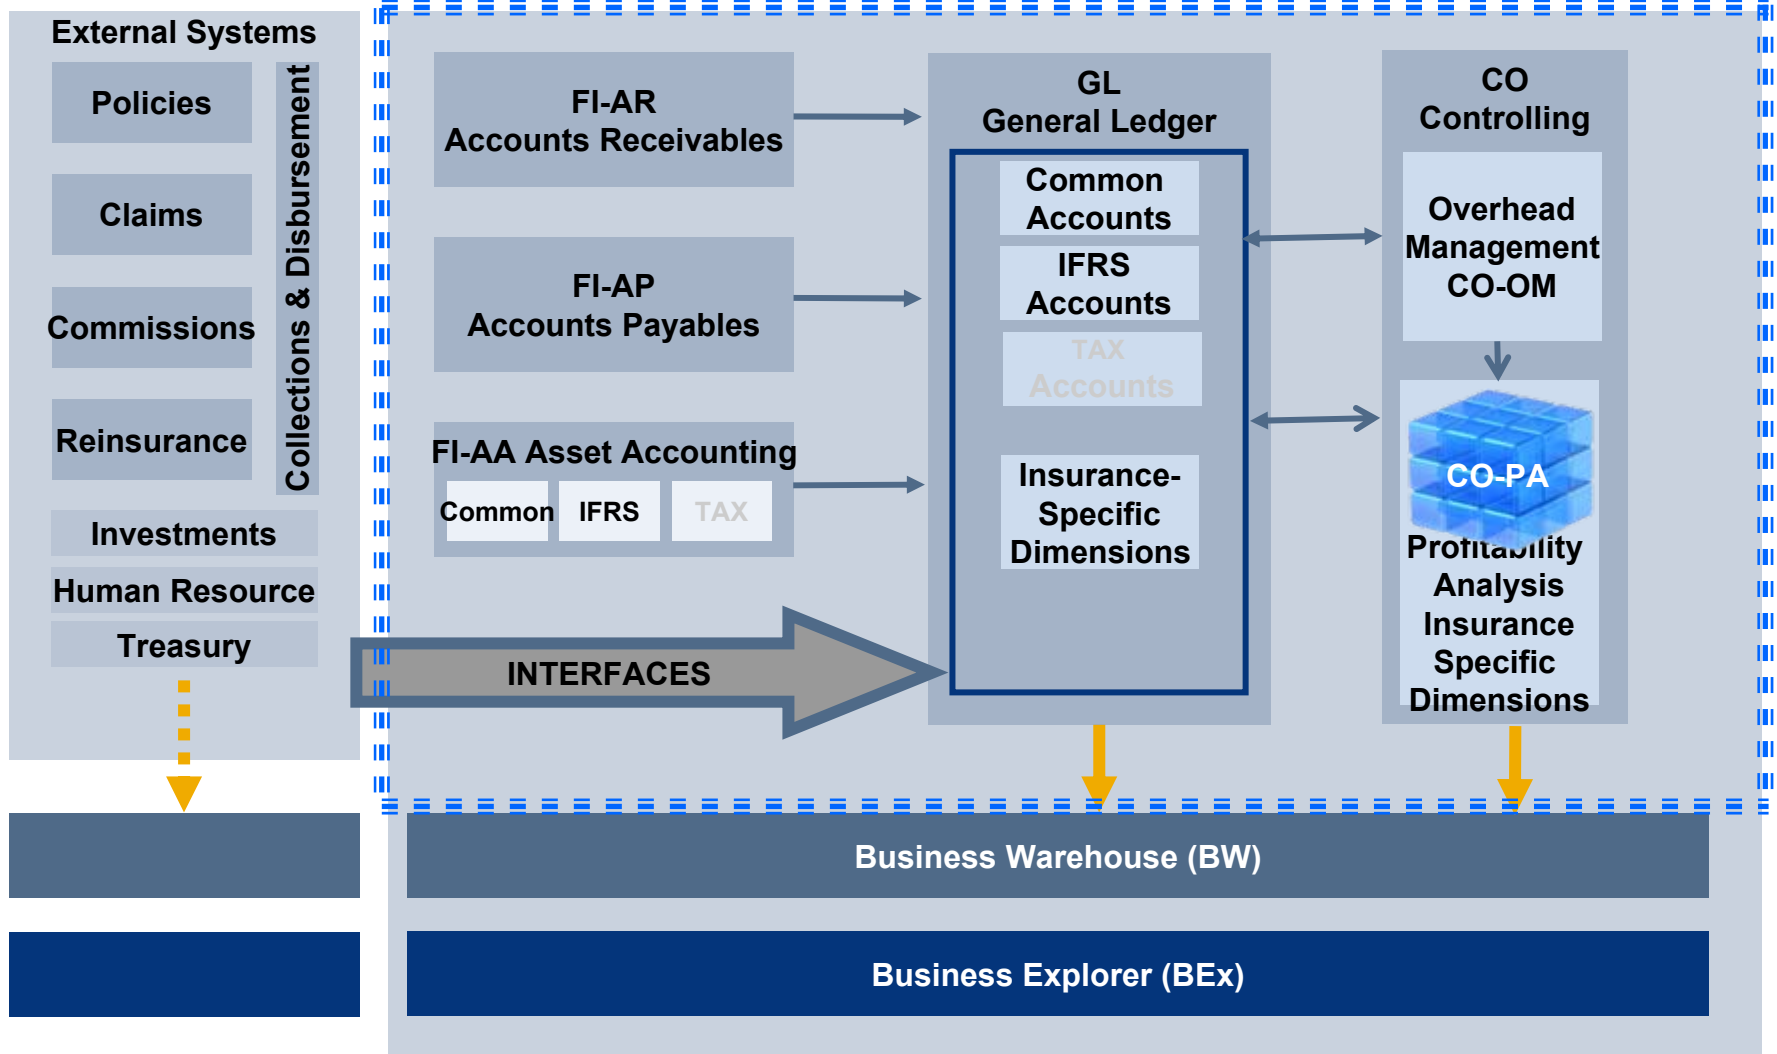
External Systems

Policies

Claims

Commissions

Reinsurance

Collections & Disbursement

Investments

Human Resource

Treasury

FI-AR
Accounts Receivables

FI-AP
Accounts Payables

FI-AA Asset Accounting

Common

IFRS

TAX

INTERFACES

GL
General Ledger

Common Accounts

IFRS Accounts

TAX Accounts

Insurance-Specific Dimensions

CO
Controlling

Overhead Management CO-OM

CO-PA

Profitability Analysis Insurance Specific Dimensions

Business Warehouse (BW)

Business Explorer (BEx)